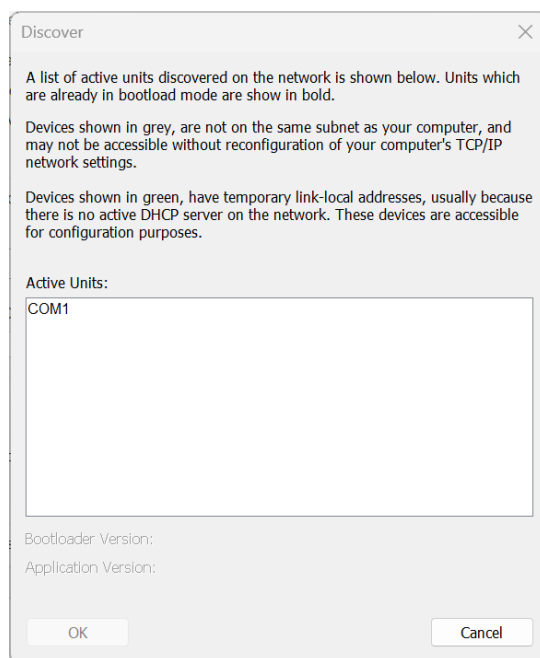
Discover

A list of active units discovered on the network is shown below. Units which are already in bootload mode are show in bold.

Devices shown in grey, are not on the same subnet as your computer, and may not be accessible without reconfiguration of your computer's TCP/IP network settings.

Devices shown in green, have temporary link-local addresses, usually because there is no active DHCP server on the network. These devices are accessible for configuration purposes.

Active Units:

COM1

Bootloader Version:

Application Version:

OK

Cancel